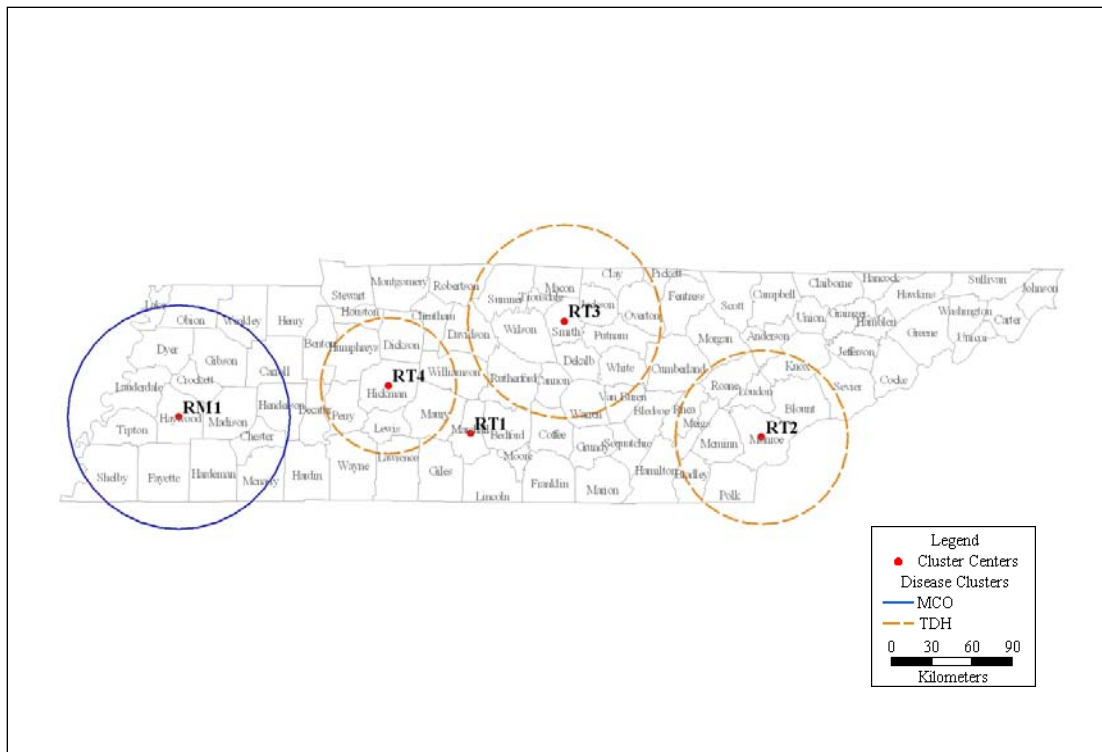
Lake
Obion
Weakley
Henry
Stewart
Montgomery
Robertson
Sumner
Trousdale
Macon
Clay
Pickett
Fentress
Scott
Campbell
Claiborne
Hancock
Hawkins
Sullivan
Johnson
Dyer
Gibson
Carroll
Benton
Houston
Cheatham
Davidson
Wilson
Smith
Jackson
Overton
Putnam
Morgan
Anderson
Union
Grainger
Hamblen
Washington
Carter
Greene
Unicoi
Jefferson
Lauderdale
Crockett
Humphreys
Dickson
Dekalb
White
Cumberland
Knox
Sevier
Cocke
Haywood
Madison
Henderson
Decatur
Hickman
Williamson
Rutherford
Cannon
Van Buren
Roane
Loudon
Blount
Tipton
Chester
Perry
Lewis
Maury
Marshall
Bedford
Coffee
Warren
Bledsoe
Rhea
Meigs
McMinn
Monroe
Shelby
Fayette
Hardeman
McNairy
Hardin
Wayne
Lawrence
Giles
Lincoln
Moore
Franklin
Grundy
Sequatchie
Marion
Hamilton
Bradley
Polk
RM1
RT4
RT1
RT3
RT2
Legend
Cluster Centers
Disease Clusters
MCO
TDH
0 30 60 90
Kilometers